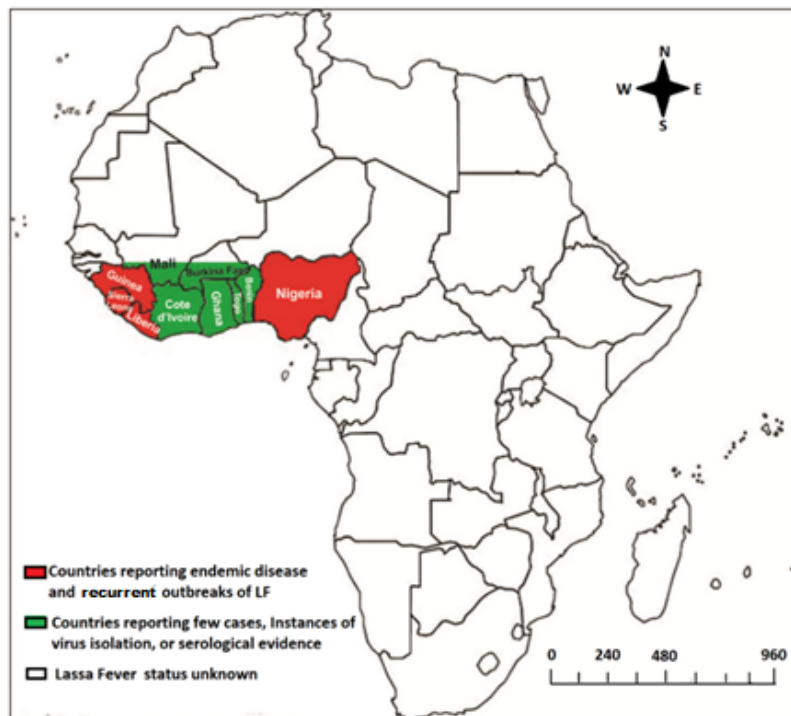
N
W
E
S

Mali
Guinea
Sierra Leone
Liberia
Burkina Faso
Cote d'Ivoire
Ghana
Togo
Benin
Nigeria

Countries reporting endemic disease and recurrent outbreaks of LF

Countries reporting few cases, Instances of virus isolation, or serological evidence

Lassa Fever status unknown

0 240 480 960